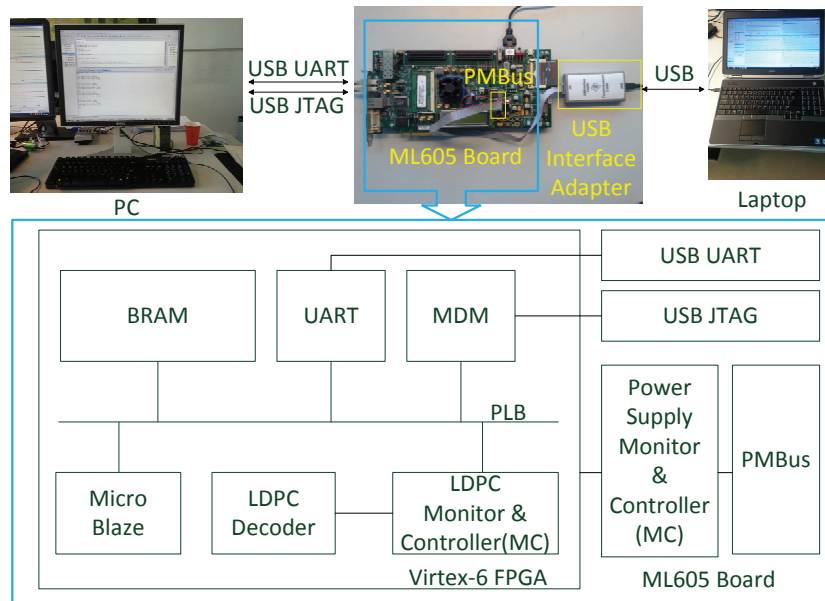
USB UART
USB JTAG
PMBus
USB
ML605 Board
USB Interface Adapter
PC
Laptop

BRAM
UART
MDM
USB UART
USB JTAG
PLB
Power Supply Monitor & Controller (MC)
PMBus
Micro Blaze
LDPC Decoder
LDPC Monitor & Controller(MC)
Virtex-6 FPGA
ML605 Board